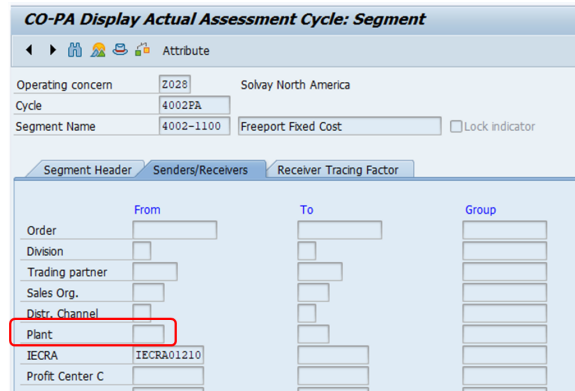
CO-PA Display Actual Assessment Cycle: Segment

Attribute

Operating concern Z028 Solvay North America
Cycle 4002PA
Segment Name 4002-1100 Freeport Fixed Cost Lock indicator

Segment Header Senders/Receivers Receiver Tracing Factor

From To Group
Order
Division
Trading partner
Sales Org.
Distr. Channel
Plant
IECRA IECRA01210
Profit Center C